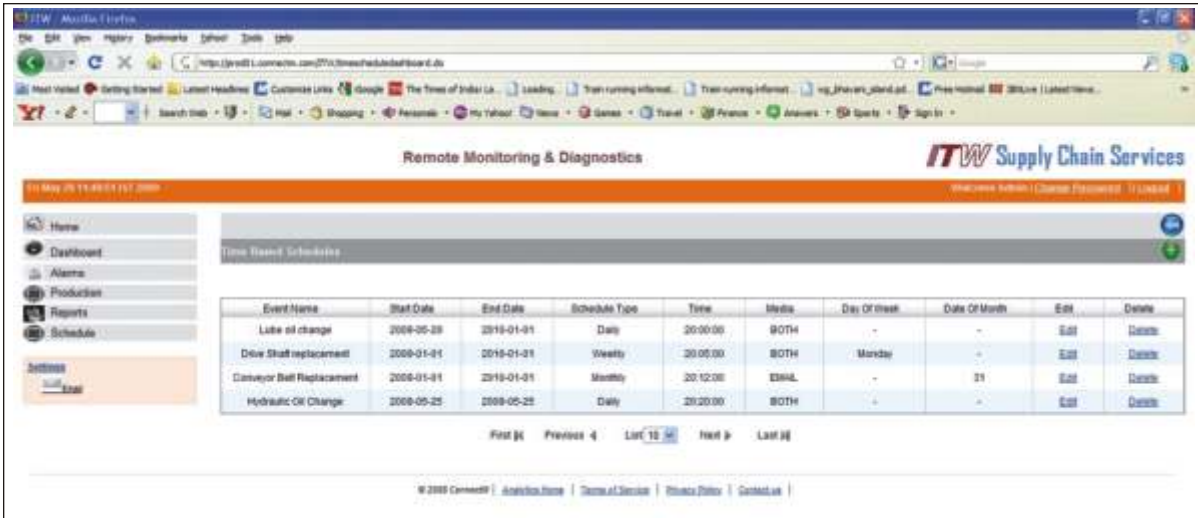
ITW - Mozilla Firefox

File Edit View History Bookmarks Yahoo! Tools Help

Most Visited Getting Started Latest Headlines Customize Links iGoogle The Times of India Loading... Train running informat... Train running informat... Free Hotmail Latest News...

Search Web Mail Shopping Personals My Yahoo! News Games Travel Finance Answers Sports Sign In

Remote Monitoring & Diagnostics

ITW Supply Chain Services

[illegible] 2009

Welcome Admin | Change Password | Logout

Home
Dashboard
Alarms
Production
Reports
Schedule

Settings
Email

Time Based Schedules

| Event Name | Start Date | End Date | Schedule Type | Time | Media | Day Of Week | Date Of Month | Edit | Delete |
|---|---|---|---|---|---|---|---|---|---|
| Lube oil change | 2008-05-20 | 2010-01-01 | Daily | 20:00:00 | BOTH | - | - | Edit | Delete |
| Drive Shaft replacement | 2008-01-01 | 2010-01-01 | Weekly | 20:05:00 | BOTH | Monday | - | Edit | Delete |
| Conveyor Belt Replacement | 2008-01-01 | 2010-01-01 | Monthly | 20:12:00 | EMAIL | - | 31 | Edit | Delete |
| Hydraulic Oil Change | 2008-05-25 | 2008-05-25 | Daily | 20:20:00 | BOTH | - | - | Edit | Delete |

First Previous List 10 Next Last

© 2008 Connect | Analytics Home | Terms of Service | Privacy Policy | Contact us |